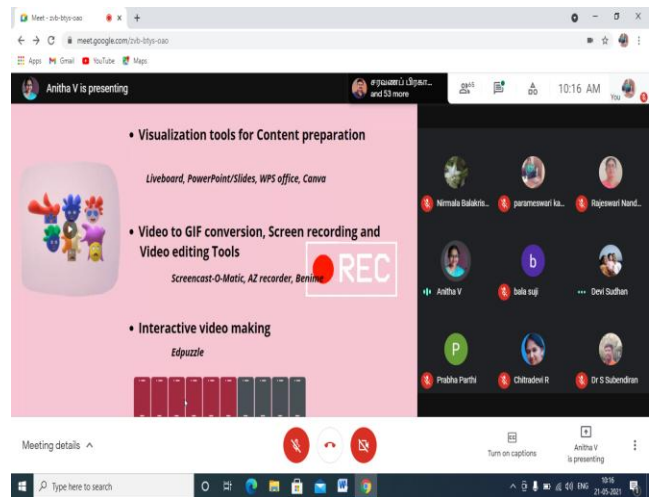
Meet - zvb-btys-oao
meet.google.com/zvb-btys-oao
Apps Gmail YouTube Maps

Anitha V is presenting
சரவணப் பிரகா... and 53 more
10:16 AM
You

• Visualization tools for Content preparation

Liveboard, PowerPoint/Slides, WPS office, Canva

• Video to GIF conversion, Screen recording and Video editing Tools

Screencast-O-Matic, AZ recorder, Benime

REC

• Interactive video making

Edpuzzle

Nirmala Balakris...
parameswari ka...
Rajeswari Nand...
Anitha V
b
bala suji
Devi Sudhan
P
Prabha Parthi
Chitradevi R
Dr S Subendiran

Meeting details
Turn on captions
Anitha V is presenting

Type here to search
ENG 10:16 21-05-2021